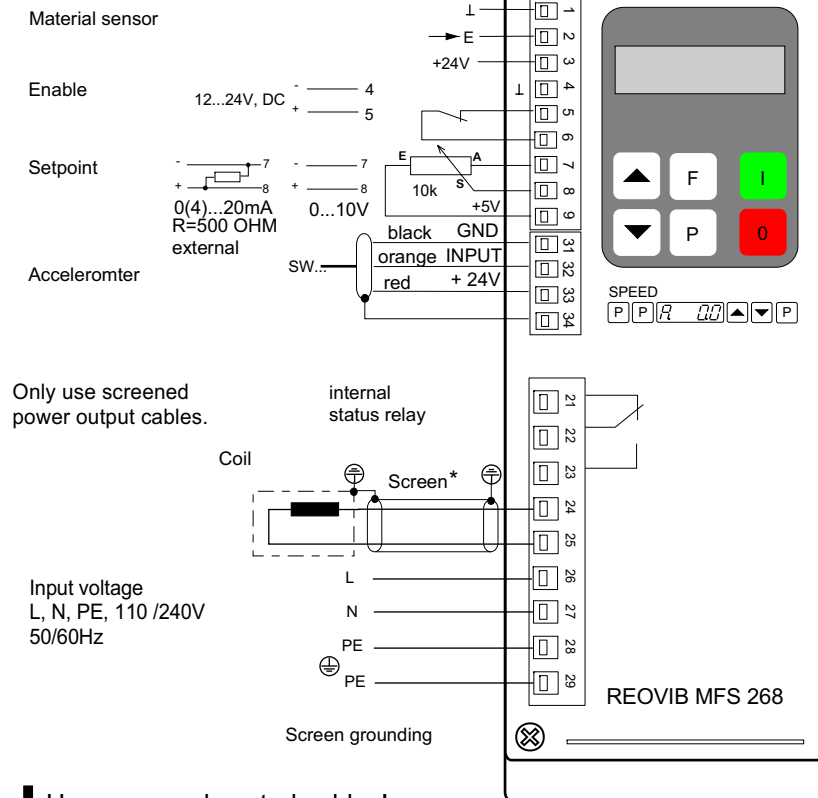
Material sensor

⊥
E
+24V
⊥

1
2
3
4
5
6
7
8
9

Enable

12...24V, DC

-
+
4
5

Setpoint

-
+
7
8
0(4)...20mA
R=500 OHM
external

-
+
7
8
0...10V

E
A
S
10k
+5V

black GND
orange INPUT
red + 24V

SW...

Accelerometer

31
32
33
34

F
I
P
0

SPEED
P P A 00 P

Only use screened power output cables.

internal status relay

21
22
23

Coil

Screen*

24
25

Input voltage
L, N, PE, 110 /240V
50/60Hz

L
N
PE
PE

26
27
28
29

REOVIB MFS 268

Screen grounding

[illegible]